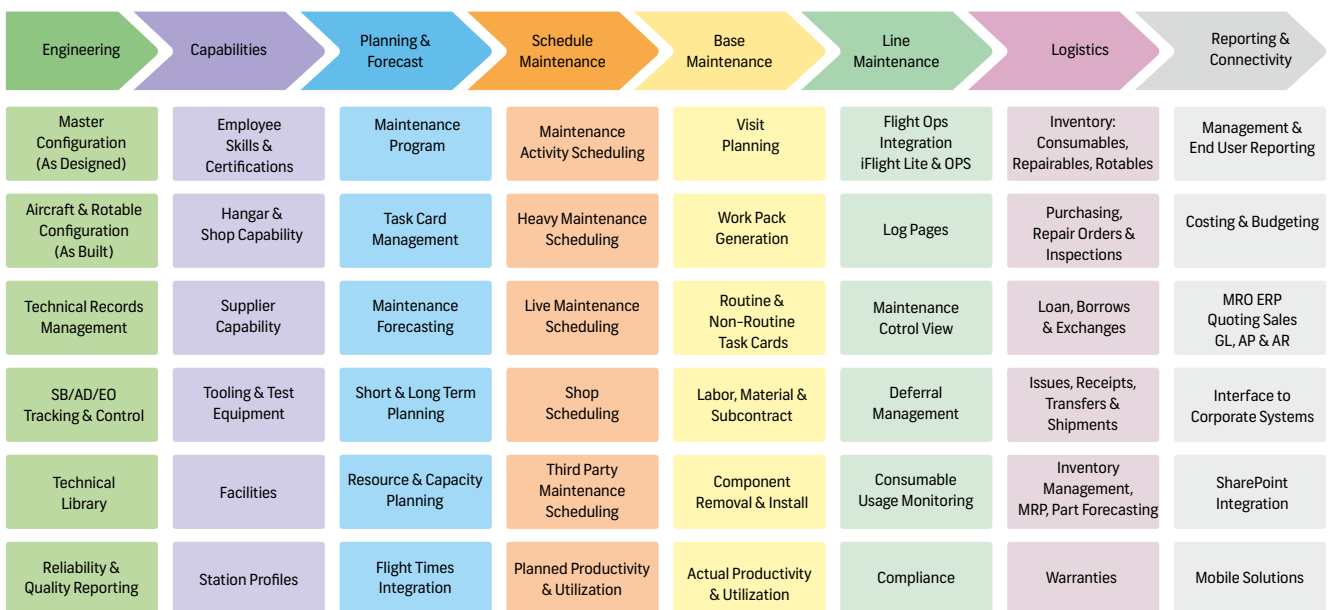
Engineering

Master Configuration (As Designed)

Aircraft & Rotable Configuration (As Built)

Technical Records Management

SB/AD/EO Tracking & Control

Technical Library

Reliability & Quality Reporting

Capabilities

Employee Skills & Certifications

Hangar & Shop Capability

Supplier Capability

Tooling & Test Equipment

Facilities

Station Profiles

Planning & Forecast

Maintenance Program

Task Card Management

Maintenance Forecasting

Short & Long Term Planning

Resource & Capacity Planning

Flight Times Integration

Schedule Maintenance

Maintenance Activity Scheduling

Heavy Maintenance Scheduling

Live Maintenance Scheduling

Shop Scheduling

Third Party Maintenance Scheduling

Planned Productivity & Utilization

Base Maintenance

Visit Planning

Work Pack Generation

Routine & Non-Routine Task Cards

Labor, Material & Subcontract

Component Removal & Install

Actual Productivity & Utilization

Line Maintenance

Flight Ops Integration iFlight Lite & OPS

Log Pages

Maintenance Cotrol View

Deferral Management

Consumable Usage Monitoring

Compliance

Logistics

Inventory: Consumables, Repairables, Rotables

Purchasing, Repair Orders & Inspections

Loan, Borrows & Exchanges

Issues, Receipts, Transfers & Shipments

Inventory Management, MRP, Part Forecasting

Warranties

Reporting & Connectivity

Management & End User Reporting

Costing & Budgeting

MRO ERP Quoting Sales GL, AP & AR

Interface to Corporate Systems

SharePoint Integration

Mobile Solutions